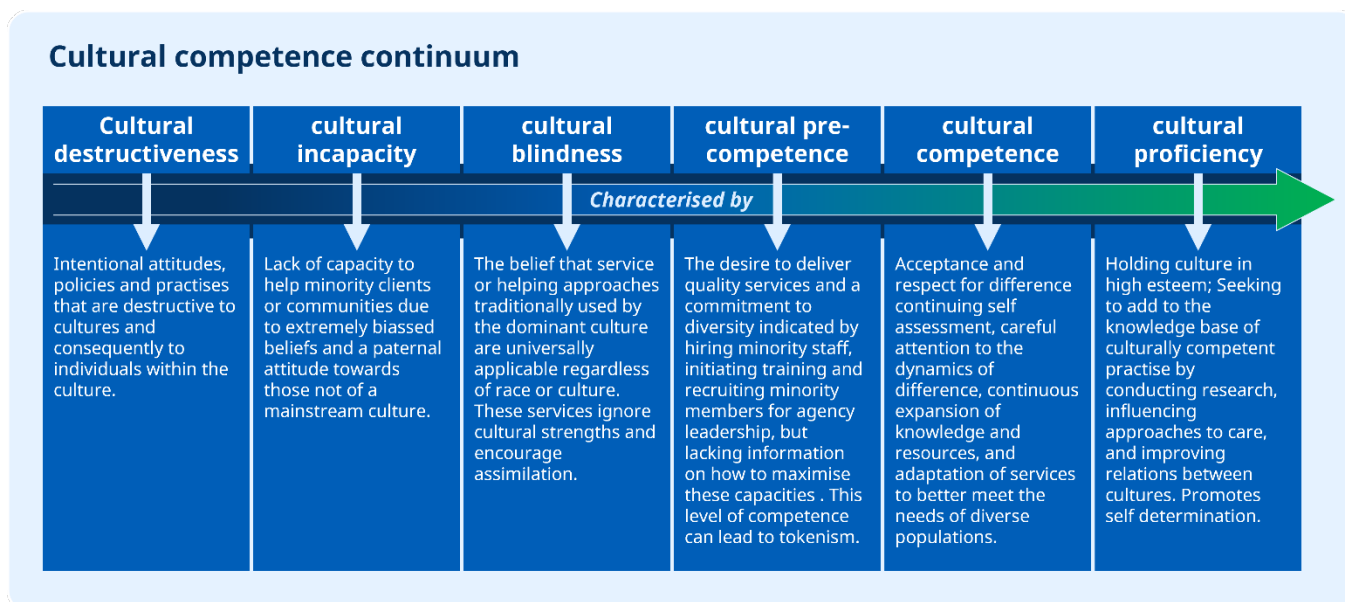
Cultural competence continuum

Cultural destructiveness

cultural incapacity

cultural blindness

cultural pre-competence

cultural competence

cultural proficiency

Characterised by

Intentional attitudes, policies and practises that are destructive to cultures and consequently to individuals within the culture.

Lack of capacity to help minority clients or communities due to extremely biassed beliefs and a paternal attitude towards those not of a mainstream culture.

The belief that service or helping approaches traditionally used by the dominant culture are universally applicable regardless of race or culture. These services ignore cultural strengths and encourage assimilation.

The desire to deliver quality services and a commitment to diversity indicated by hiring minority staff, initiating training and recruiting minority members for agency leadership, but lacking information on how to maximise these capacities . This level of competence can lead to tokenism.

Acceptance and respect for difference continuing self assessment, careful attention to the dynamics of difference, continuous expansion of knowledge and resources, and adaptation of services to better meet the needs of diverse populations.

Holding culture in high esteem; Seeking to add to the knowledge base of culturally competent practise by conducting research, influencing approaches to care, and improving relations between cultures. Promotes self determination.